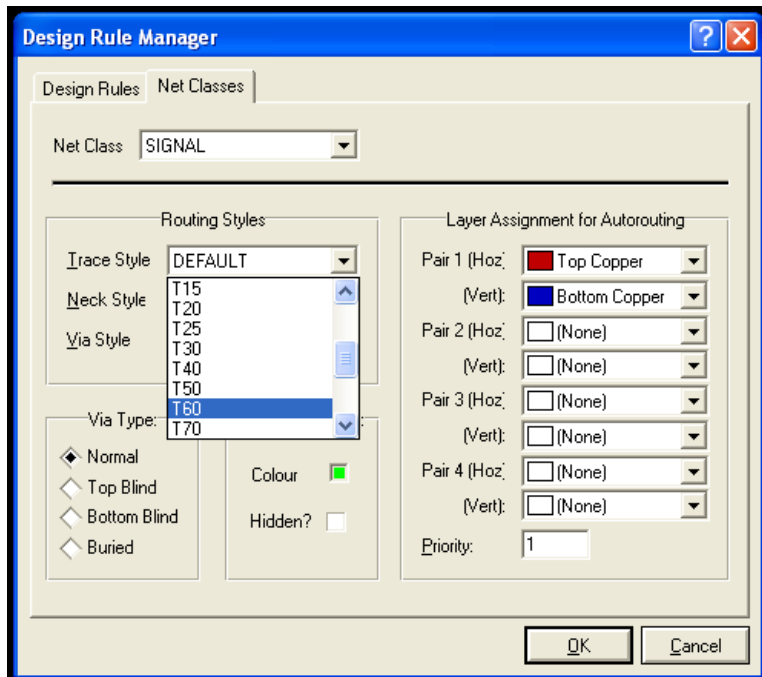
Design Rule Manager

Design Rules | Net Classes

Net Class SIGNAL

Routing Styles

Trace Style DEFAULT

Neck Style

Via Style

T15
T20
T25
T30
T40
T50
T60
T70

Via Type:

Normal
Top Blind
Bottom Blind
Buried

Colour

Hidden?

Layer Assignment for Autorouting

Pair 1 (Hoz) Top Copper
(Vert): Bottom Copper
Pair 2 (Hoz) (None)
(Vert): (None)
Pair 3 (Hoz) (None)
(Vert): (None)
Pair 4 (Hoz) (None)
(Vert): (None)

Priority: 1

OK Cancel